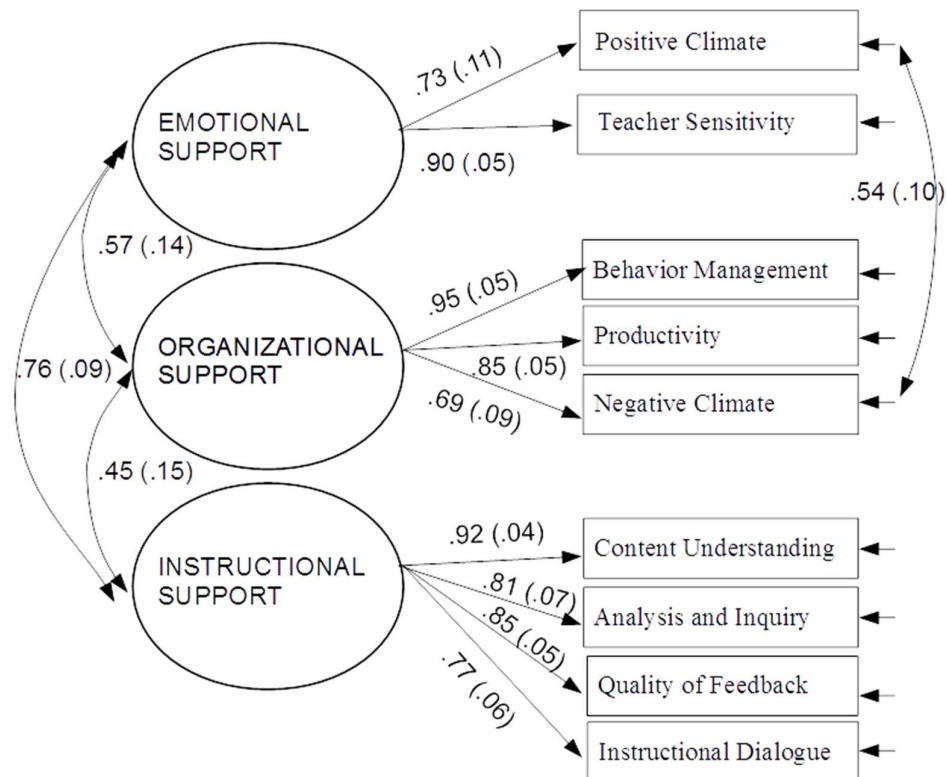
EMOTIONAL SUPPORT

ORGANIZATIONAL SUPPORT

INSTRUCTIONAL SUPPORT

.73 (.11)

.90 (.05)

Positive Climate

Teacher Sensitivity

.54 (.10)

.57 (.14)

.95 (.05)

.85 (.05)

.69 (.09)

Behavior Management

Productivity

Negative Climate

.76 (.09)

.45 (.15)

.92 (.04)

.81 (.07)

.85 (.05)

.77 (.06)

Content Understanding

Analysis and Inquiry

Quality of Feedback

Instructional Dialogue